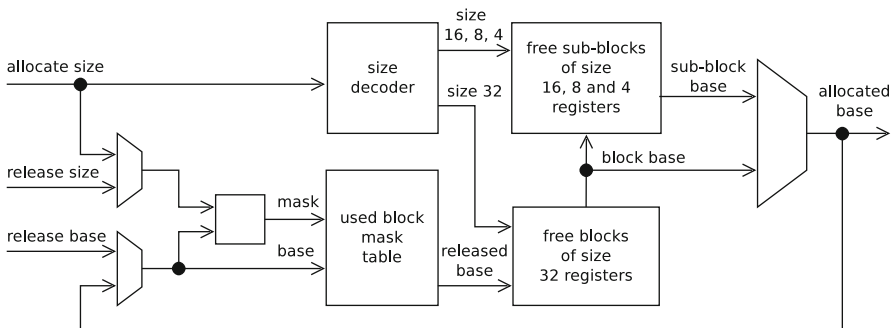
allocate size

release size

release base

size decoder

size 16, 8, 4

size 32

free sub-blocks of size 16, 8 and 4 registers

sub-block base

block base

allocated base

mask

base

used block mask table

released base

free blocks of size 32 registers